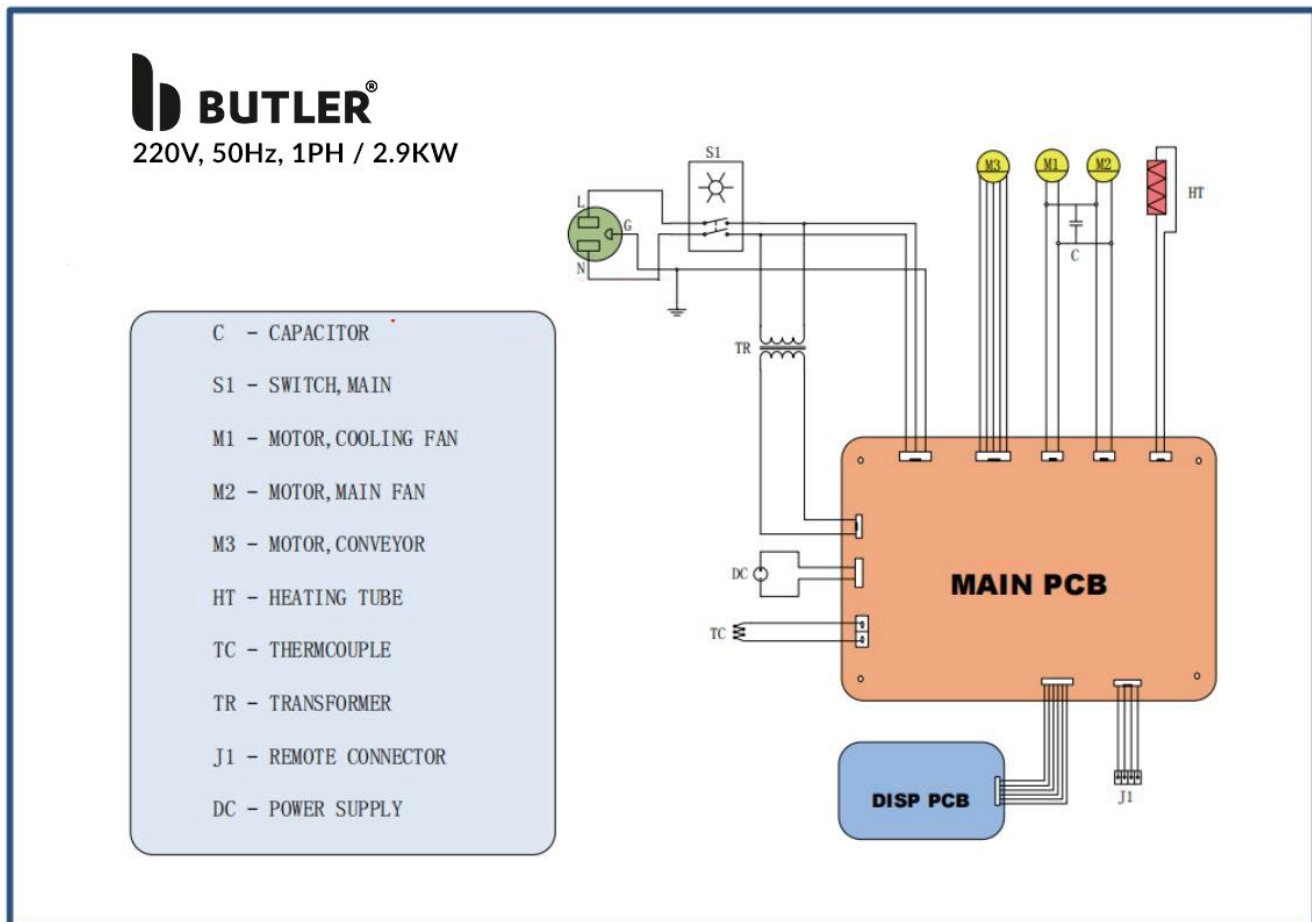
BUTLER®
220V, 50Hz, 1PH / 2.9KW

C - CAPACITOR

S1 - SWITCH, MAIN

M1 - MOTOR, COOLING FAN

M2 - MOTOR, MAIN FAN

M3 - MOTOR, CONVEYOR

HT - HEATING TUBE

TC - THERMCOUPLE

TR - TRANSFORMER

J1 - REMOTE CONNECTOR

DC - POWER SUPPLY

S1
L
G
N
M3
M1
M2
HT
C
TR
DC
TC
MAIN PCB
DISP PCB
J1